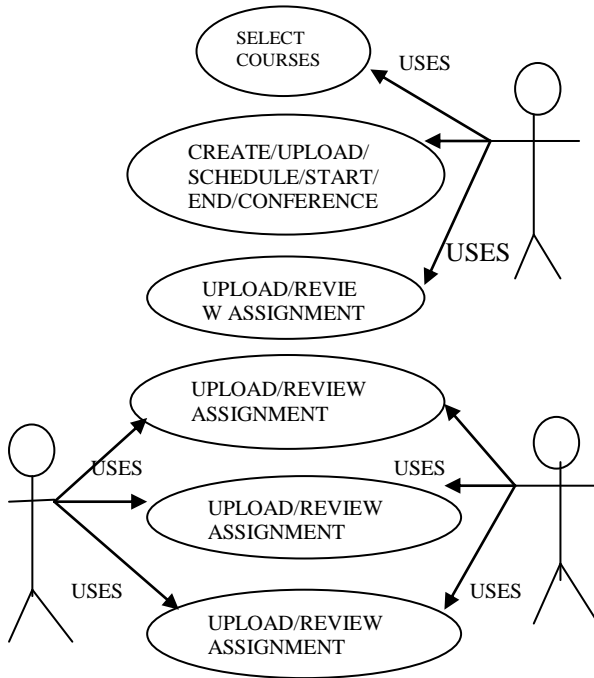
SELECT COURSES

USES

CREATE/UPLOAD/ SCHEDULE/START/ END/CONFERENCE

USES

UPLOAD/REVIE W ASSIGNMENT

UPLOAD/REVIEW ASSIGNMENT

USES

USES

UPLOAD/REVIEW ASSIGNMENT

USES

USES

UPLOAD/REVIEW ASSIGNMENT